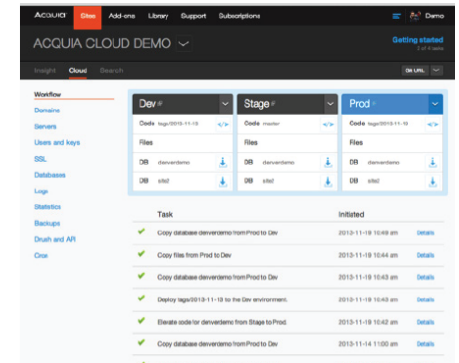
ACQUIA Sites Add-ons Library Support Subscriptions Demo

ACQUIA CLOUD DEMO

Getting started
1 of 4 tasks

Insight Cloud Search

DB URL

Workflow
Domains
Servers
Users and keys
SSL
Databases
Logs
Statistics
Backups
Drush and AR
Cron

Dev
Code tags/2013-11-18
Files
DB denverdemo
DB site2

Stage
Code master
Files
DB denverdemo
DB site2

Prod
Code tags/2013-11-18
Files
DB denverdemo
DB site2

| | Task | Initiated | |
|---|---|---|---|
| ✔ | Copy database denverdemo from Prod to Dev | 2013-11-18 10:49 am | Details |
| ✔ | Copy files from Prod to Dev | 2013-11-18 10:44 am | Details |
| ✔ | Copy database denverdemo from Prod to Dev | 2013-11-18 10:43 am | Details |
| ✔ | Deploy tags/2013-11-18 to the Dev environment. | 2013-11-18 10:43 am | Details |
| ✔ | Elevate code for denverdemo from Stage to Prod. | 2013-11-18 10:42 am | Details |
| ✔ | Copy database denverdemo from Prod to Dev | 2013-11-14 11:00 am | Details |